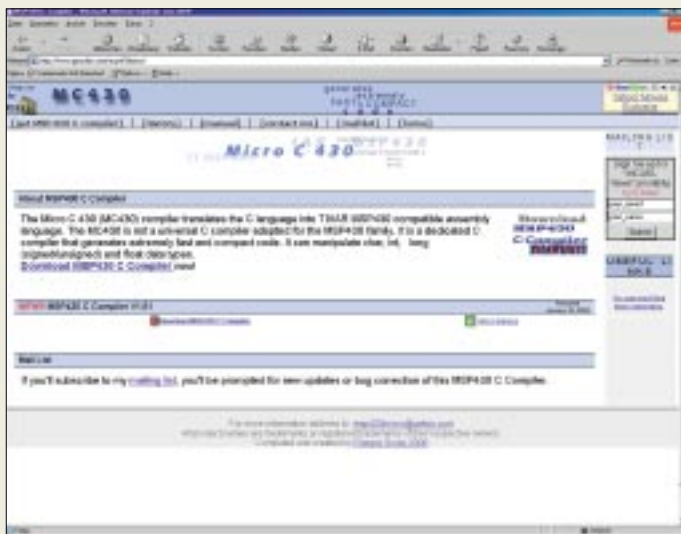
MC430

Micro C 430

About MSP430 C Compiler

The Micro C 430 (MC430) compiler translates the C language into TI/IAR MSP430 compatible assembly language. The MC430 is not a universal C compiler adapted for the MSP430 family. It is a dedicated C compiler that generates extremely fast and compact code. It can manipulate char, int, long (signed/unsigned) and float data types. Download MSP430 C Compiler now!

Download MSP430 C Compiler

NEWS MSP430 C Compiler V1.0

Mail List

If you'll subscribe to my mailing list, you'll be prompted for new updates or bug correction of this MSP430 C Compiler.

MAILING LIST

USEFUL LINKS

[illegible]